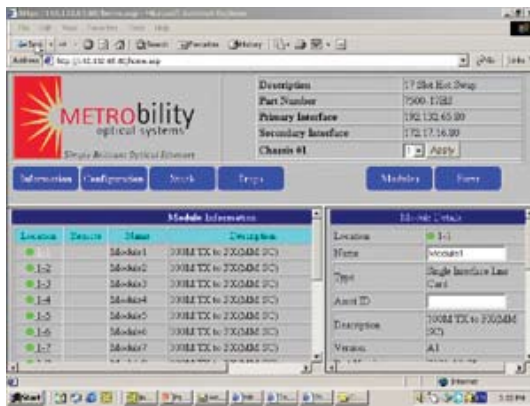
https://10.132.65.80/home.asp - Microsoft Internet Explorer

File Edit View Favorites Tools Help

Back Search Favorites History

Address http://10.132.65.80/home.asp Go Links

METRObility optical systems

Simple Brilliant Optical Ethernet

| Description | 17 Slot Hot Swap |
|---|---|
| Part Number | 7500-17HS |
| Primary Interface | 192.132.65.80 |
| Secondary Interface | 172.17.16.80 |
| Chassis #1 | 1 Apply |

Information Configuration Search Traps Modules Entry

Module Information

| Location | Remote | Name | Description |
|---|---|---|---|
| 1 | | Module1 | 100M TX to FX(MM SC) |
| 1-2 | | Module2 | 100M TX to FX(MM SC) |
| 1-3 | | Module3 | 100M TX to FX(MM SC) |
| 1-4 | | Module4 | 100M TX to FX(MM SC) |
| 1-5 | | Module5 | 100M TX to FX(MM SC) |
| 1-6 | | Module6 | 100M TX to FX(MM SC) |
| 1-7 | | Module7 | 100M TX to FX(MM SC) |

Module Details

| Location | 1-1 |
|---|---|
| Name | Module1 |
| Type | Single Interface Line Card |
| Asset ID | |
| Description | 100M TX to FX(MM SC) |
| Version | A1 |

Internet

Start